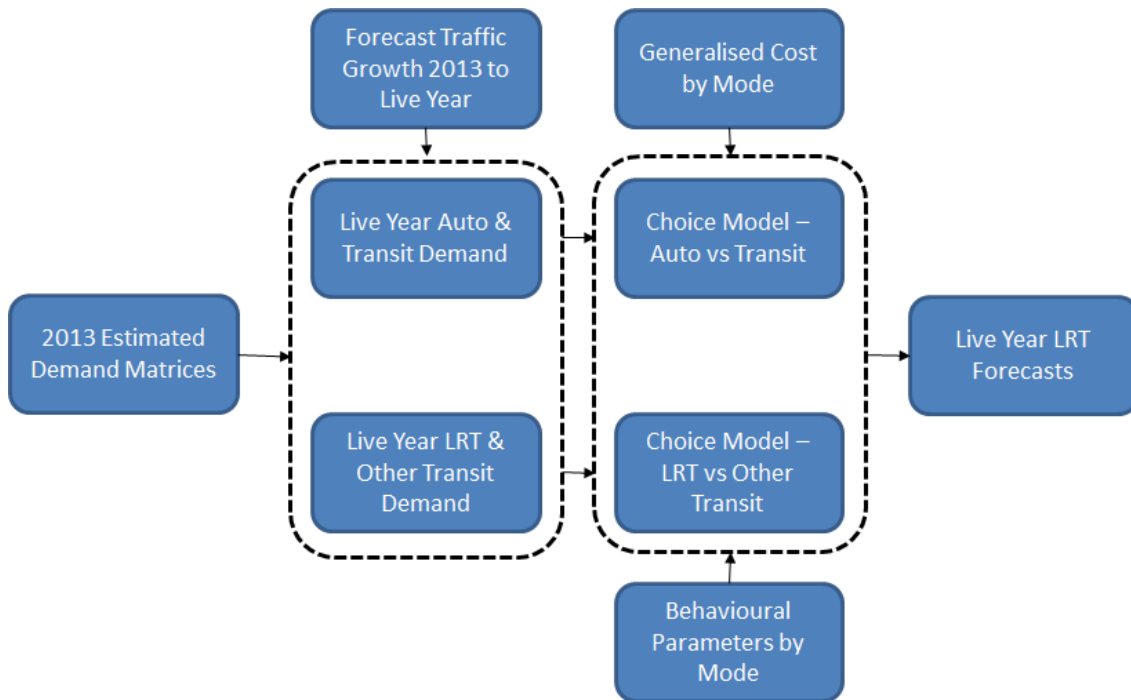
Forecast Traffic Growth 2013 to Live Year

Generalised Cost by Mode

Live Year Auto & Transit Demand

Choice Model – Auto vs Transit

2013 Estimated Demand Matrices

Live Year LRT Forecasts

Live Year LRT & Other Transit Demand

Choice Model – LRT vs Other Transit

Behavioural Parameters by Mode